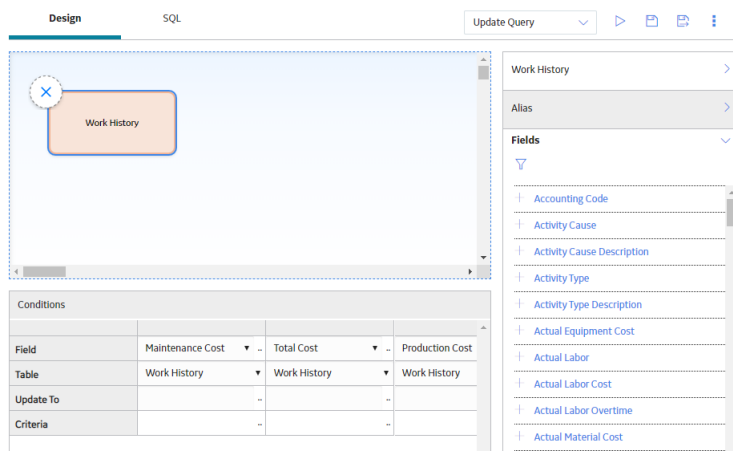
Design

SQL

Update Query

Work History

Conditions

| | | | |
|---|---|---|---|
| Field | Maintenance Cost | Total Cost | Production Cost |
| Table | Work History | Work History | Work History |
| Update To | | | |
| Criteria | | | |

Work History

Alias

Fields

Accounting Code
Activity Cause
Activity Cause Description
Activity Type
Activity Type Description
Actual Equipment Cost
Actual Labor
Actual Labor Cost
Actual Labor Overtime
Actual Material Cost